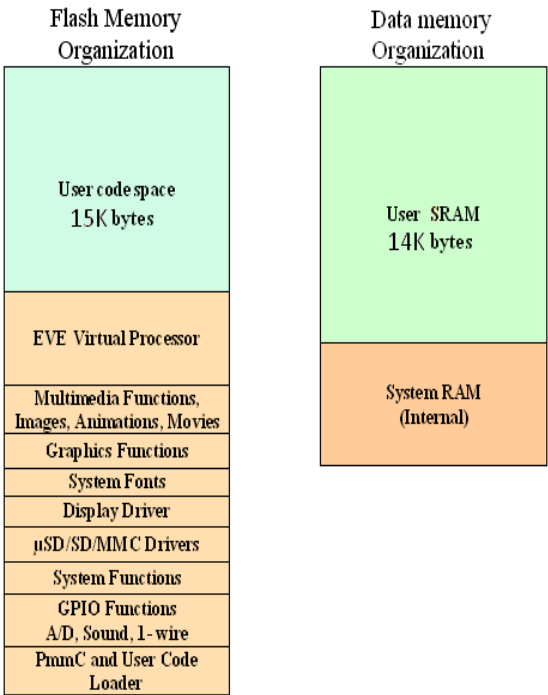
Flash Memory Organization

User code space
15K bytes

EVE Virtual Processor

Multimedia Functions, Images, Animations, Movies

Graphics Functions

System Fonts

Display Driver

µSD/SD/MMC Drivers

System Functions

GPIO Functions
A/D, Sound, 1-wire

PmmC and User Code Loader

Data memory Organization

User SRAM
14K bytes

System RAM
(Internal)